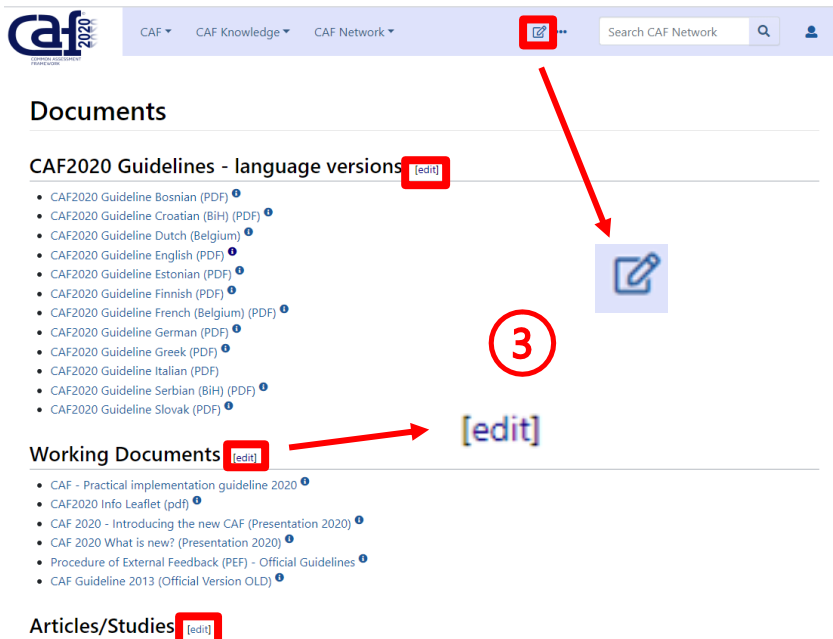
caf 2020
COMMON ASSESSMENT FRAMEWORK

CAF ▾ CAF Knowledge ▾ CAF Network ▾

Search CAF Network

# Documents

## CAF2020 Guidelines - language versions [edit]

- CAF2020 Guideline Bosnian (PDF)
- CAF2020 Guideline Croatian (BiH) (PDF)
- CAF2020 Guideline Dutch (Belgium)
- CAF2020 Guideline English (PDF)
- CAF2020 Guideline Estonian (PDF)
- CAF2020 Guideline Finnish (PDF)
- CAF2020 Guideline French (Belgium) (PDF)
- CAF2020 Guideline German (PDF)
- CAF2020 Guideline Greek (PDF)
- CAF2020 Guideline Italian (PDF)
- CAF2020 Guideline Serbian (BiH) (PDF)
- CAF2020 Guideline Slovak (PDF)

3

[edit]

## Working Documents [edit]

- CAF - Practical implementation guideline 2020
- CAF2020 Info Leaflet (pdf)
- CAF 2020 - Introducing the new CAF (Presentation 2020)
- CAF 2020 What is new? (Presentation 2020)
- Procedure of External Feedback (PEF) - Official Guidelines
- CAF Guideline 2013 (Official Version OLD)

## Articles/Studies [edit]